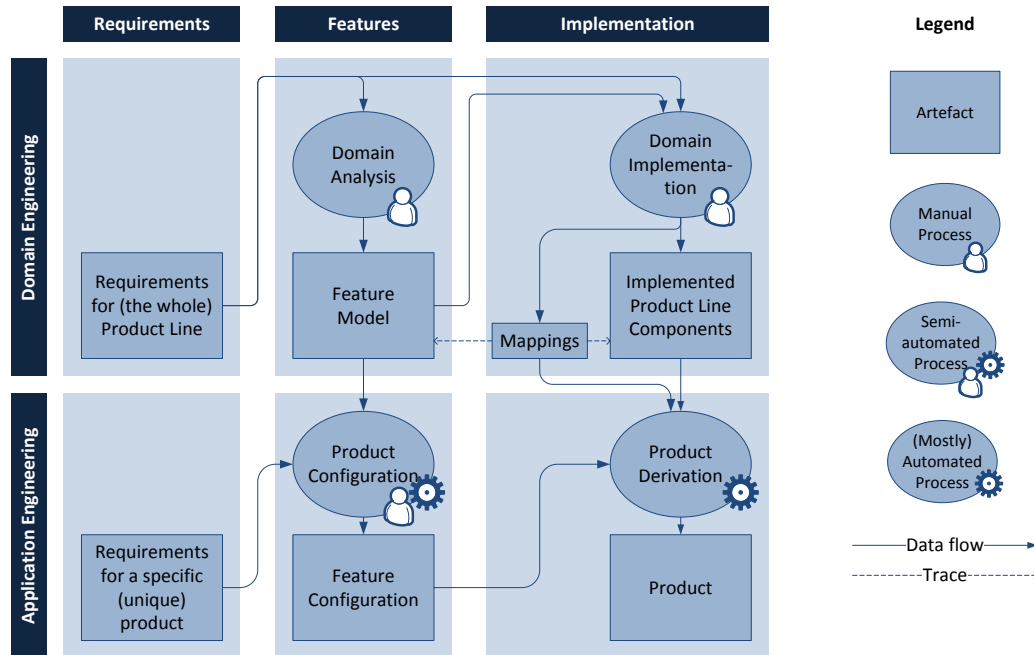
Requirements

Features

Implementation

Legend

Domain Engineering

Domain Analysis

Domain Implementation

Artefact

Manual Process

Requirements for (the whole) Product Line

Feature Model

Mappings

Implemented Product Line Components

Semi-automated Process

Application Engineering

Product Configuration

Product Derivation

(Mostly) Automated Process

Requirements for a specific (unique) product

Feature Configuration

Product

Data flow

Trace